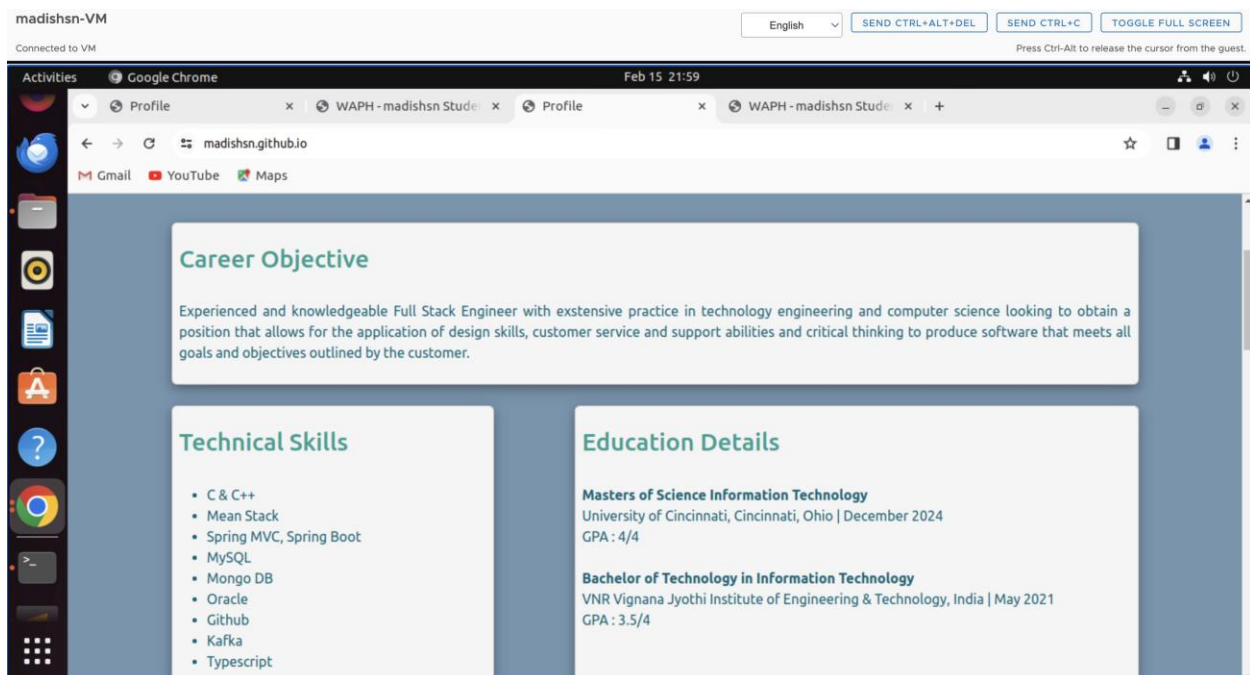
madishsn-VM

Connected to VM

English

SEND CTRL+ALT+DEL

SEND CTRL+C

TOGGLE FULL SCREEN

Press Ctrl-Alt to release the cursor from the guest.

Activities

Google Chrome

Feb 15 21:59

Profile ×

WAPH - madishsn Stude ×

Profile ×

WAPH - madishsn Stude ×

madishsn.github.io

Gmail

YouTube

Maps

Career Objective

Experienced and knowledgeable Full Stack Engineer with exstensive practice in technology engineering and computer science looking to obtain a position that allows for the application of design skills, customer service and support abilities and critical thinking to produce software that meets all goals and objectives outlined by the customer.

Technical Skills

- C & C++
- Mean Stack
- Spring MVC, Spring Boot
- MySQL
- Mongo DB
- Oracle
- Github
- Kafka
- Typescript

Education Details

Masters of Science Information Technology
University of Cincinnati, Cincinnati, Ohio | December 2024
GPA : 4/4

Bachelor of Technology in Information Technology
VNR Vignana Jyothi Institute of Engineering & Technology, India | May 2021
GPA : 3.5/4